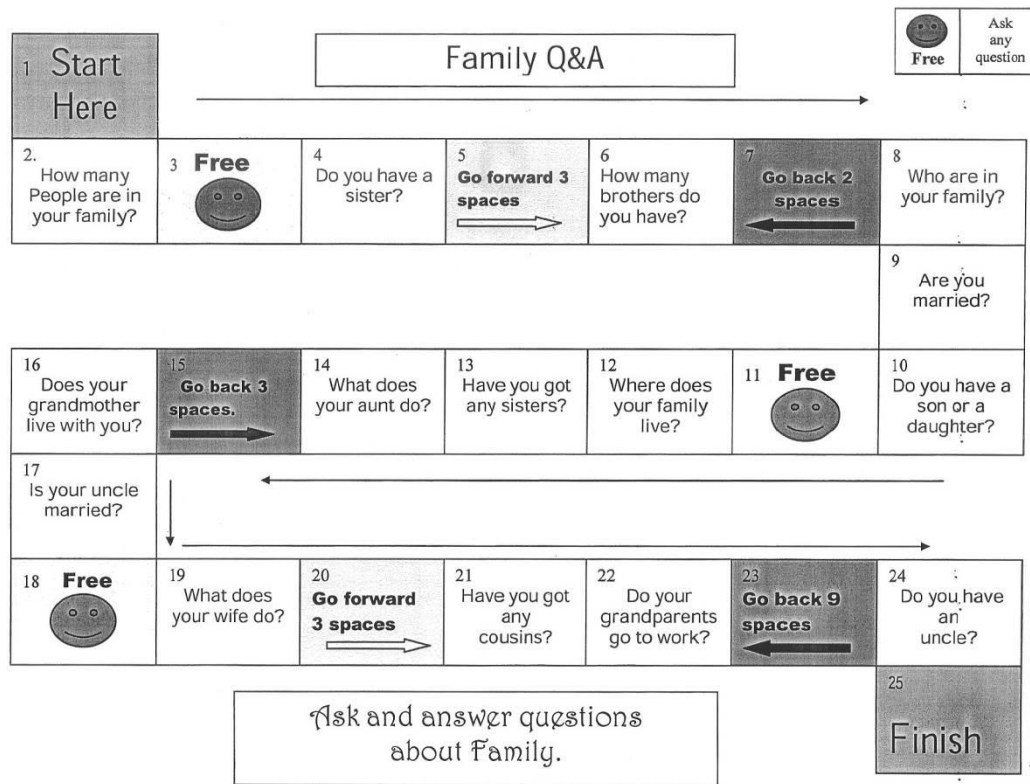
Family Q&A

Free | Ask any question

1 Start Here

2. How many People are in your family?

3 Free

4 Do you have a sister?

5 Go forward 3 spaces

6 How many brothers do you have?

7 Go back 2 spaces

8 Who are in your family?

9 Are you married?

10 Do you have a son or a daughter?

11 Free

12 Where does your family live?

13 Have you got any sisters?

14 What does your aunt do?

15 Go back 3 spaces.

16 Does your grandmother live with you?

17 Is your uncle married?

18 Free

19 What does your wife do?

20 Go forward 3 spaces

21 Have you got any cousins?

22 Do your grandparents go to work?

23 Go back 9 spaces

24 Do you have an uncle?

25 Finish

Ask and answer questions about Family.